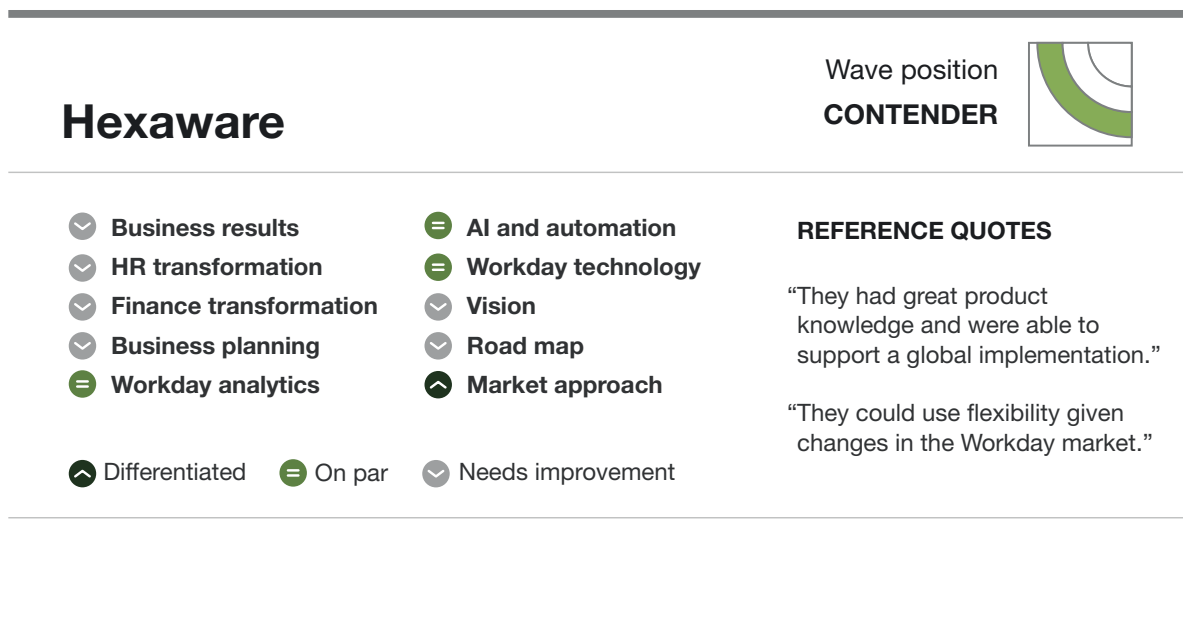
Hexaware

Wave position
CONTENDER

Business results
HR transformation
Finance transformation
Business planning
Workday analytics

AI and automation
Workday technology
Vision
Road map
Market approach

Differentiated On par Needs improvement

REFERENCE QUOTES

“They had great product knowledge and were able to support a global implementation.”

“They could use flexibility given changes in the Workday market.”